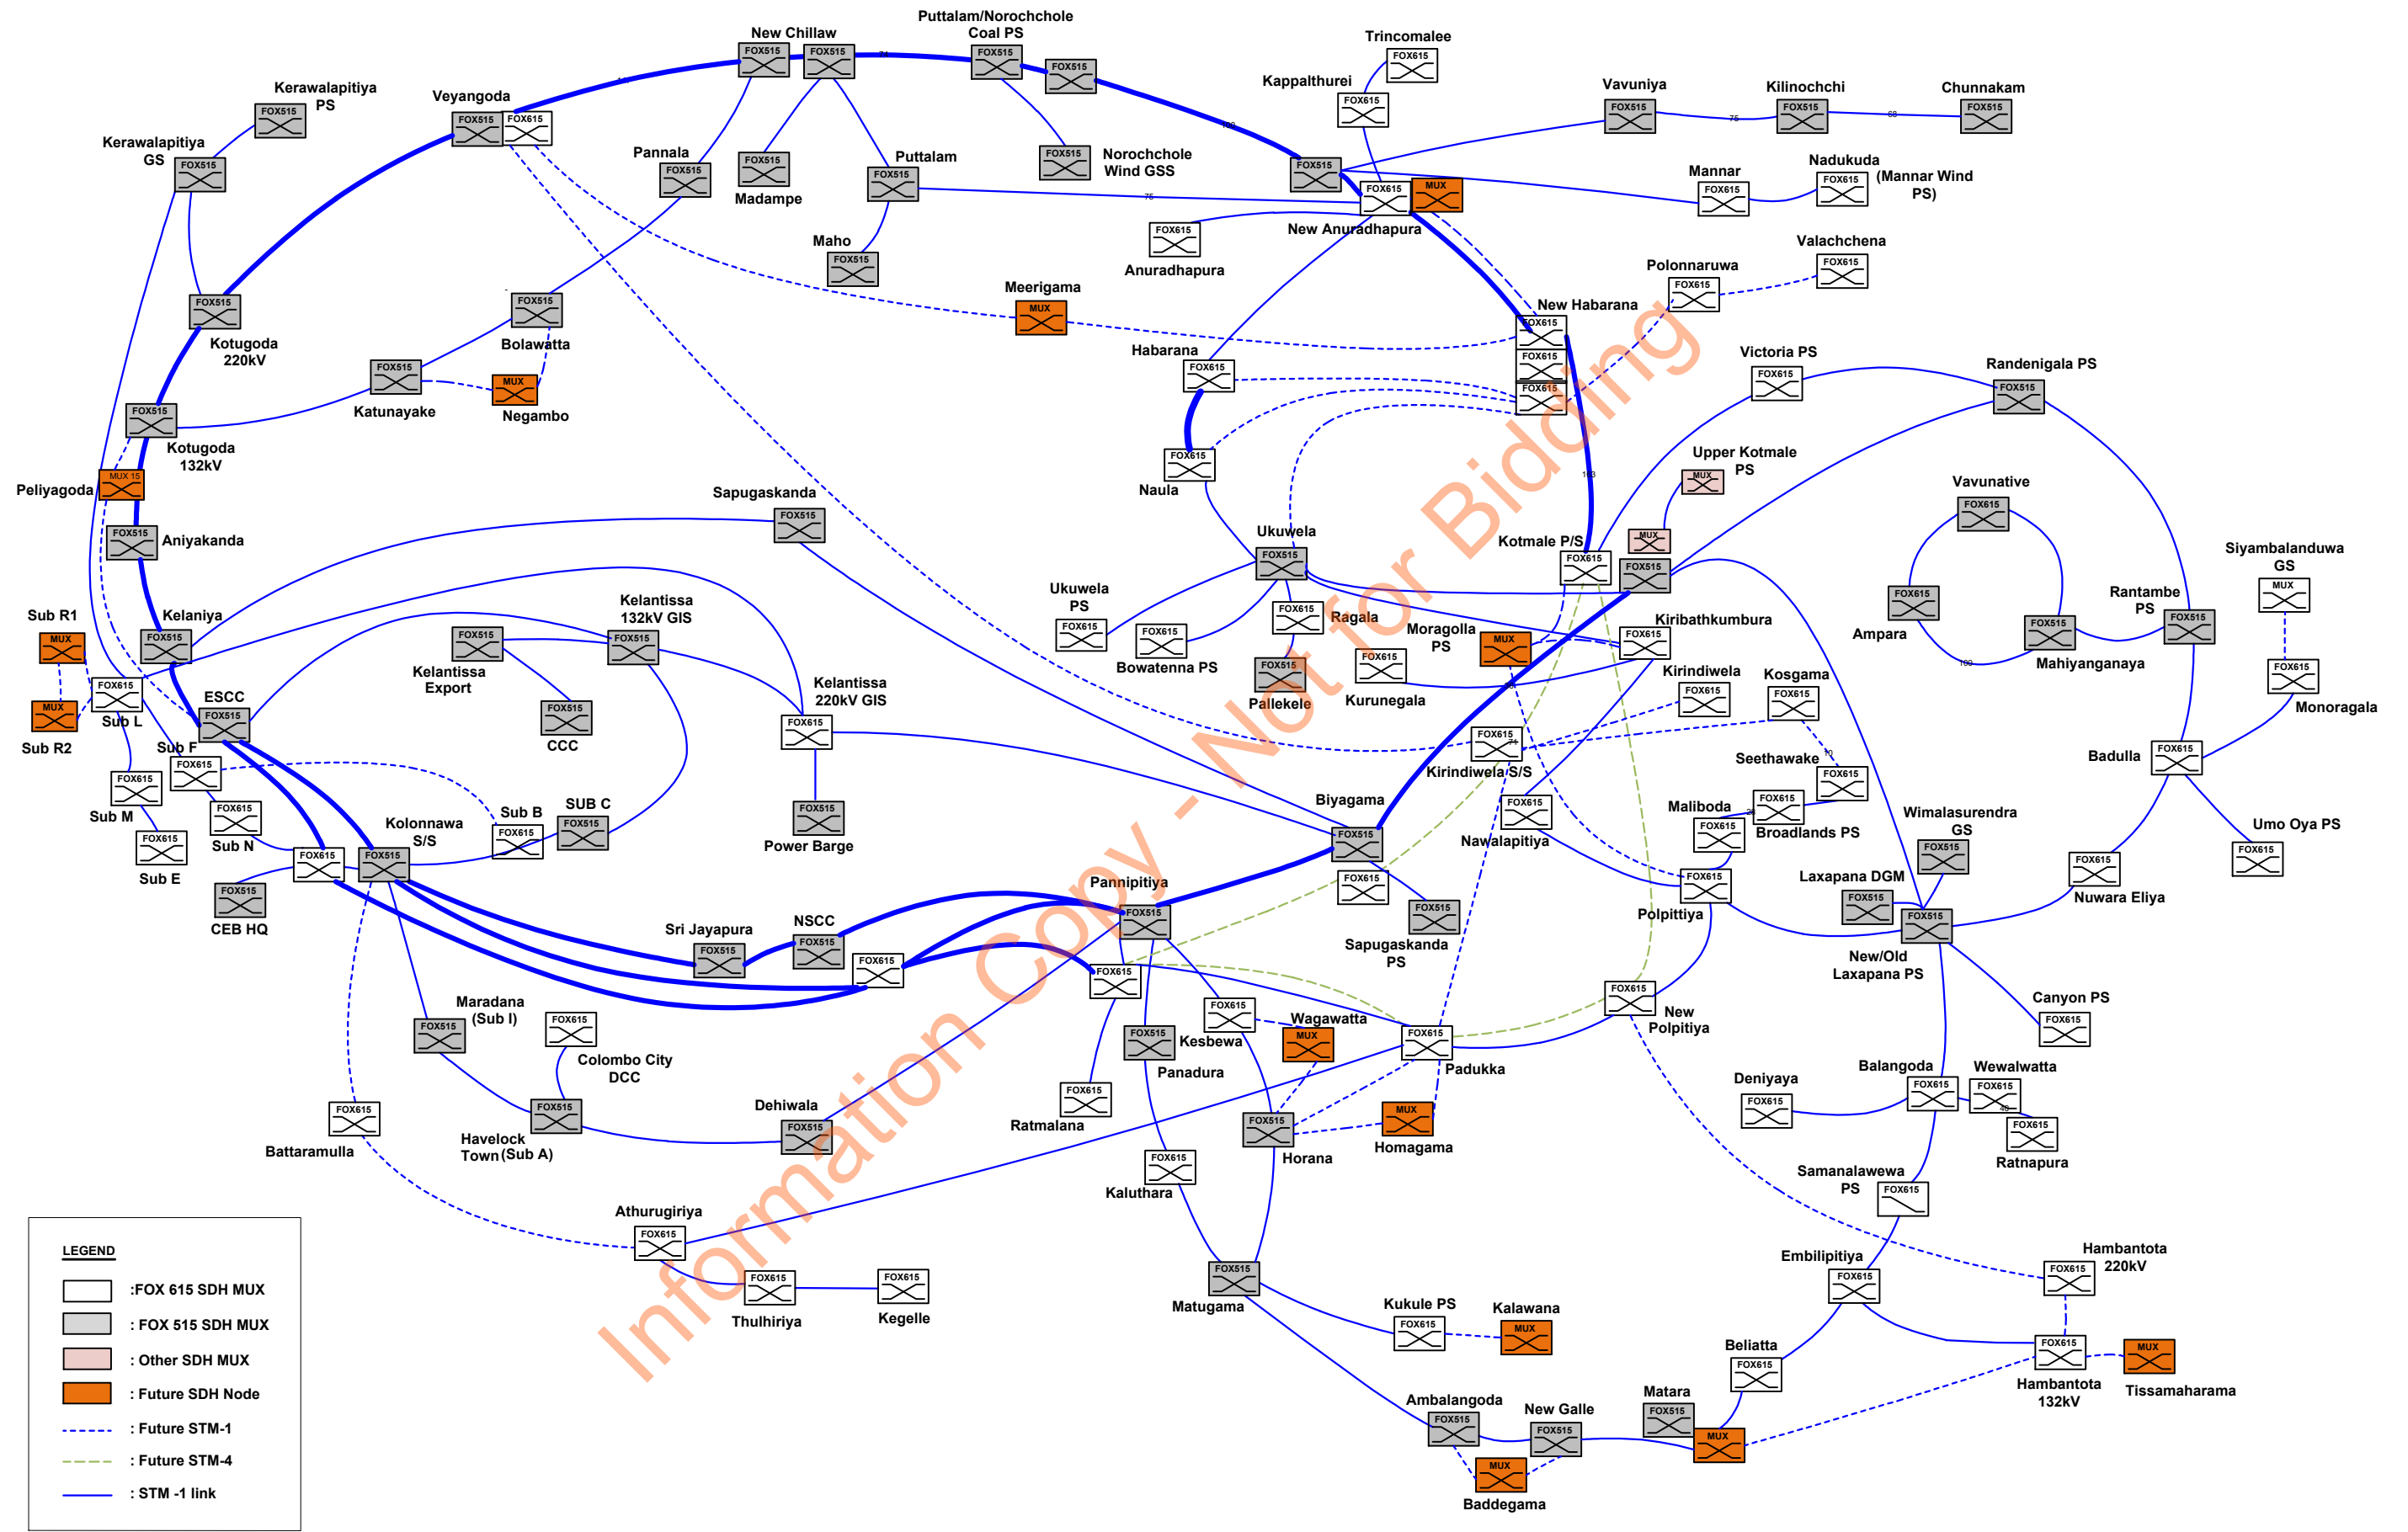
New Chillaw
FOX515 FOX515
Puttalam/Norochchole Coal PS
FOX515
FOX515
Trincomalee
FOX615
Kappalthurei
FOX615
Vavuniya
FOX515
Kilinochchi
FOX515
Chunnakam
FOX515
Kerawalapitiya PS
FOX515
Veyangoda
FOX515 FOX615
Kerawalapitiya GS
FOX515
Pannala
FOX515
FOX515
Madampe
Puttalam
FOX515
FOX515
Norochchole Wind GSS
FOX515
FOX615
MUX
New Anuradhapura
Mannar
FOX615
Nadukuda
FOX615
(Mannar Wind PS)
FOX615
Anuradhapura
Maho
FOX515
Meerigama
MUX
Valachchena
FOX615
Polonnaruwa
FOX615
New Habarana
FOX615
FOX615
FOX615
FOX515
Kotugoda 220kV
FOX515
Bolawatta
FOX515
Katunayake
MUX
Negambo
Habarana
FOX615
Victoria PS
FOX615
Randenigala PS
FOX515
FOX515
Kotugoda 132kV
MUX 15
Peliyagoda
FOX615
Naula
Upper Kotmale PS
MUX
Vavunative
FOX615
Sapugaskanda
FOX515
FOX515
Aniyakanda
Ukuwela
FOX515
MUX
Kotmale P/S
FOX615
FOX515
Siyambalanduwa GS
MUX
Ukuwela PS
FOX615
Ampara
FOX515
Rantambe PS
FOX515
Sub R1
MUX
Kelaniya
FOX515
Kelantissa 132kV GIS
FOX515
FOX515
Kelantissa Export
FOX615
Bowatenna PS
FOX615
Ragala
FOX515
Pallekele
FOX615
Kurunegala
Moragolla PS
MUX
Kiribathkumbura
FOX615
FOX515
Mahiyanganaya
FOX615
Monoragala
FOX615
Sub L
MUX
Sub R2
ESCC
FOX515
FOX515
CCC
Kelantissa 220kV GIS
FOX615
Kirindiwela
FOX615
Kosgama
FOX615
FOX615
Kirindiwela S/S
Seethawake
FOX615
Badulla
FOX615
Sub F
FOX615
FOX615
Sub M
FOX615
Sub N
FOX615
Sub E
Sub B
FOX615
SUB C
FOX515
Kolonnawa S/S
FOX615
FOX515
FOX515
Power Barge
Biyagama
FOX515
FOX615
Nawalapitiya
Maliboda
FOX615
FOX615
Broadlands PS
Wimalasurendra GS
FOX515
Umo Oya PS
FOX615
FOX515
CEB HQ
Pannipitiya
FOX615
FOX615
FOX515
Sapugaskanda PS
FOX615
Polpitiya
Laxapana DGM
FOX515
FOX515
New/Old Laxapana PS
FOX615
Nuwara Eliya
Sri Jayapura
FOX515
NSCC
FOX515
FOX615
FOX615
FOX615
New Polpitiya
FOX615
Canyon PS
FOX615
Maradana (Sub I)
FOX515
FOX615
Colombo City DCC
Wagawatta
MUX
FOX515
Kesbewa
Panadura
FOX615
Padukka
FOX615
Ratmalana
Deniyaya
FOX615
Balangoda
FOX615
Wewalwatta
FOX615
FOX615
Ratnapura
FOX615
Battaramulla
FOX515
Havelock Town (Sub A)
Dehiwala
FOX515
FOX515
Horana
MUX
Homagama
FOX615
Kaluthara
Samanalawewa PS
FOX615
Athurugiriya
FOX615
FOX615
Thulhiriya
FOX615
Kegelle
FOX515
Matugama
Kukule PS
FOX615
Kalawana
MUX
Embilipitiya
FOX615
Hambantota 220kV
FOX615
FOX615
Hambantota 132kV
MUX
Tissamaharama
Beliatta
FOX615
Matara
FOX515
MUX
Ambalangoda
FOX515
New Galle
FOX515
MUX
Baddegama
LEGEND
:FOX 615 SDH MUX
: FOX 515 SDH MUX
: Other SDH MUX
: Future SDH Node
: Future STM-1
: Future STM-4
: STM -1 link
Information Copy - Not for Bidding